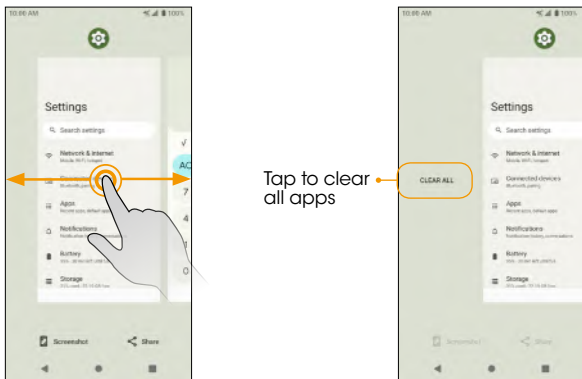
10:06 AM

100%

Settings

Search settings

Network & internet

Mobile, Wi-Fi, hotspot

Apps

Notifications

Battery

Storage

Screenshot

Share

A

7

4

0

10:06 AM

100%

Tap to clear all apps

CLEAR ALL

Settings

Search settings

Network & internet

Connected devices

Bluetooth, pairing

Apps

Notifications

Battery

Storage

Screenshot

Share